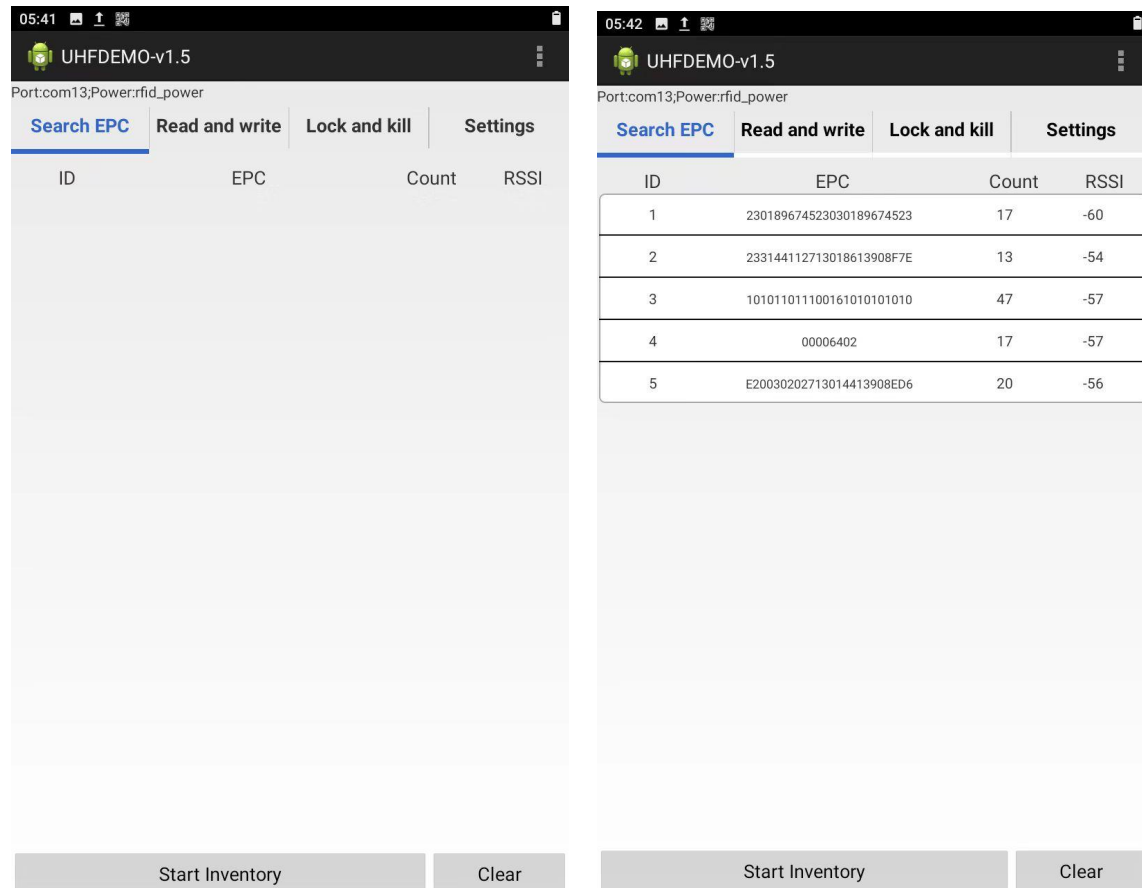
05:41

UHFDEMO-v1.5

Port:com13;Power:rfid_power

Search EPC | Read and write | Lock and kill | Settings

| ID | EPC | Count | RSSI |
|---|---|---|---|

Start Inventory | Clear

05:42

UHFDEMO-v1.5

Port:com13;Power:rfid_power

Search EPC | Read and write | Lock and kill | Settings

| ID | EPC | Count | RSSI |
|---|---|---|---|
| 1 | 230189674523030189674523 | 17 | -60 |
| 2 | 233144112713018613908F7E | 13 | -54 |
| 3 | 101011011100161010101010 | 47 | -57 |
| 4 | 00006402 | 17 | -57 |
| 5 | E20030202713014413908ED6 | 20 | -56 |

Start Inventory | Clear